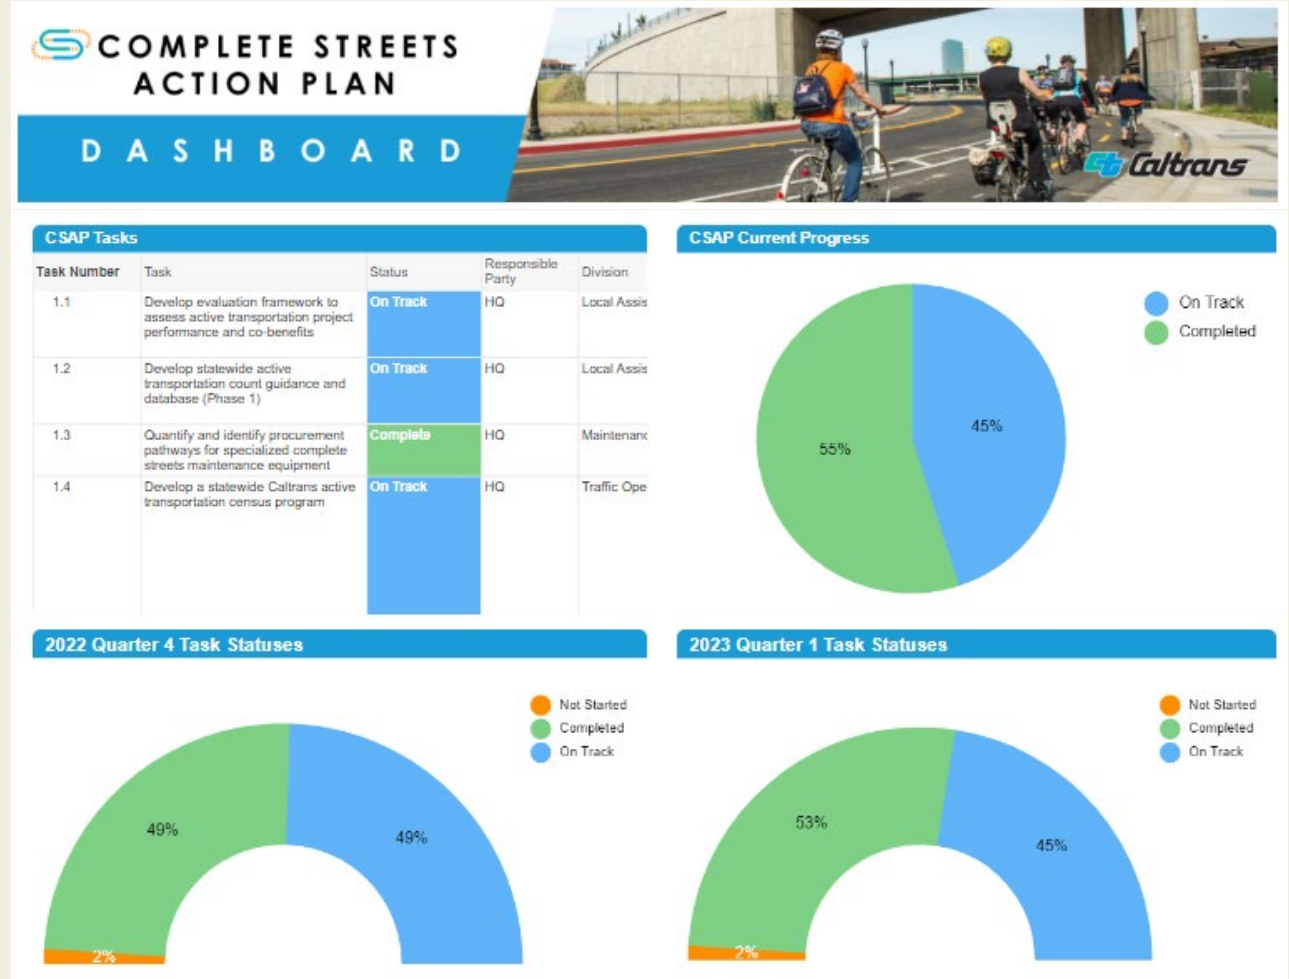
COMPLETE STREETS ACTION PLAN

DASHBOARD

Caltrans

CSAP Tasks

| Task Number | Task | Status | Responsible Party | Division |
|---|---|---|---|---|
| 1.1 | Develop evaluation framework to assess active transportation project performance and co-benefits | On Track | HQ | Local Assis |
| 1.2 | Develop statewide active transportation count guidance and database (Phase 1) | On Track | HQ | Local Assis |
| 1.3 | Quantify and identify procurement pathways for specialized complete streets maintenance equipment | Complete | HQ | Maintenanc |
| 1.4 | Develop a statewide Caltrans active transportation census program | On Track | HQ | Traffic Ope |

CSAP Current Progress

On Track
Completed

45%
55%

2022 Quarter 4 Task Statuses

Not Started
Completed
On Track

49%
49%
2%

2023 Quarter 1 Task Statuses

Not Started
Completed
On Track

53%
45%
2%